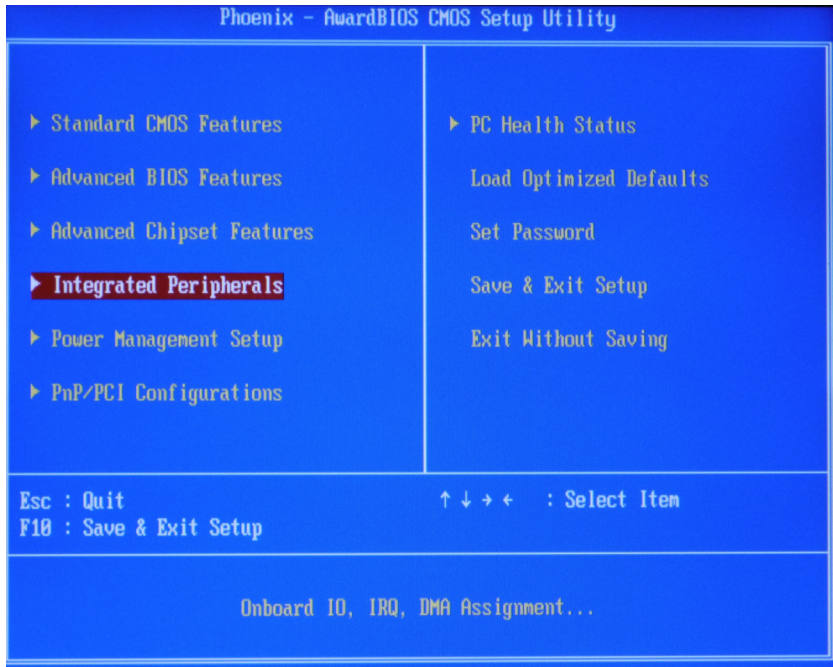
Phoenix - AwardBIOS CMOS Setup Utility

▶ Standard CMOS Features

▶ Advanced BIOS Features

▶ Advanced Chipset Features

▶ Integrated Peripherals

▶ Power Management Setup

▶ PnP/PCI Configurations

▶ PC Health Status

Load Optimized Defaults

Set Password

Save & Exit Setup

Exit Without Saving

Esc : Quit
F10 : Save & Exit Setup

↑ ↓ → ← : Select Item

Onboard IO, IRQ, DMA Assignment...